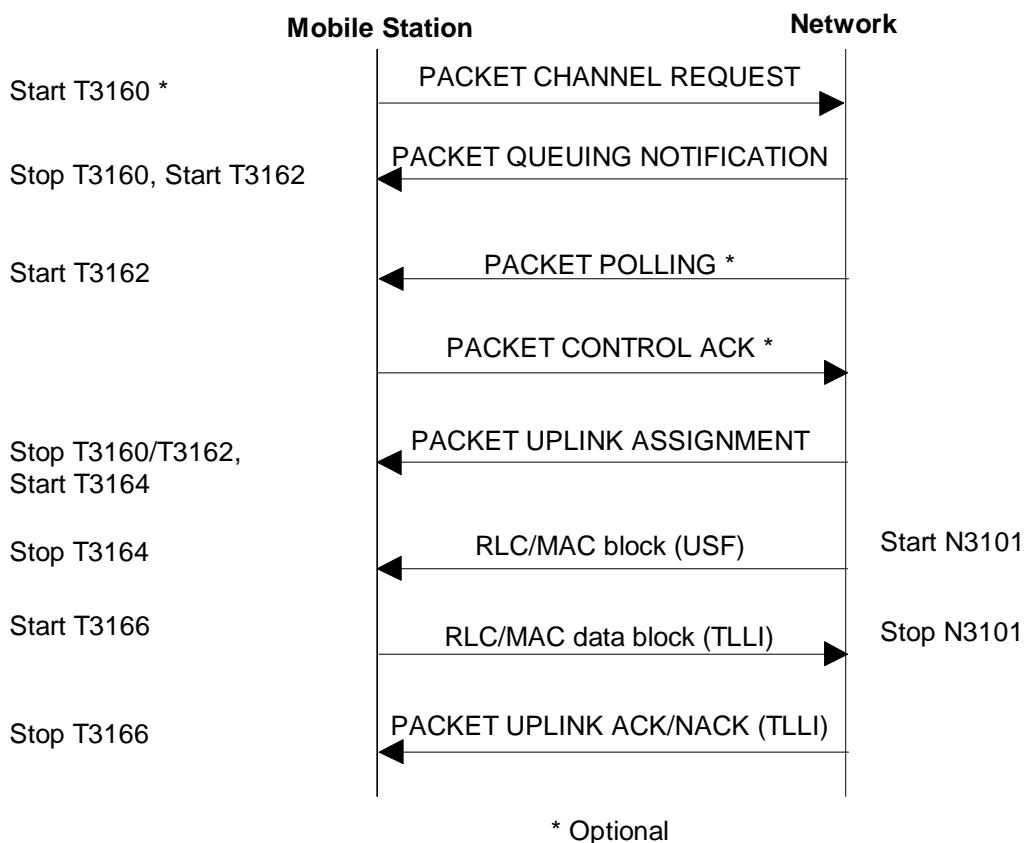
Mobile Station

Network

Start T3160 *

PACKET CHANNEL REQUEST

Stop T3160, Start T3162

PACKET QUEUING NOTIFICATION

Start T3162

PACKET POLLING *

PACKET CONTROL ACK *

Stop T3160/T3162, Start T3164

PACKET UPLINK ASSIGNMENT

Stop T3164

RLC/MAC block (USF)

Start N3101

Start T3166

RLC/MAC data block (TLLI)

Stop N3101

Stop T3166

PACKET UPLINK ACK/NACK (TLLI)

* Optional